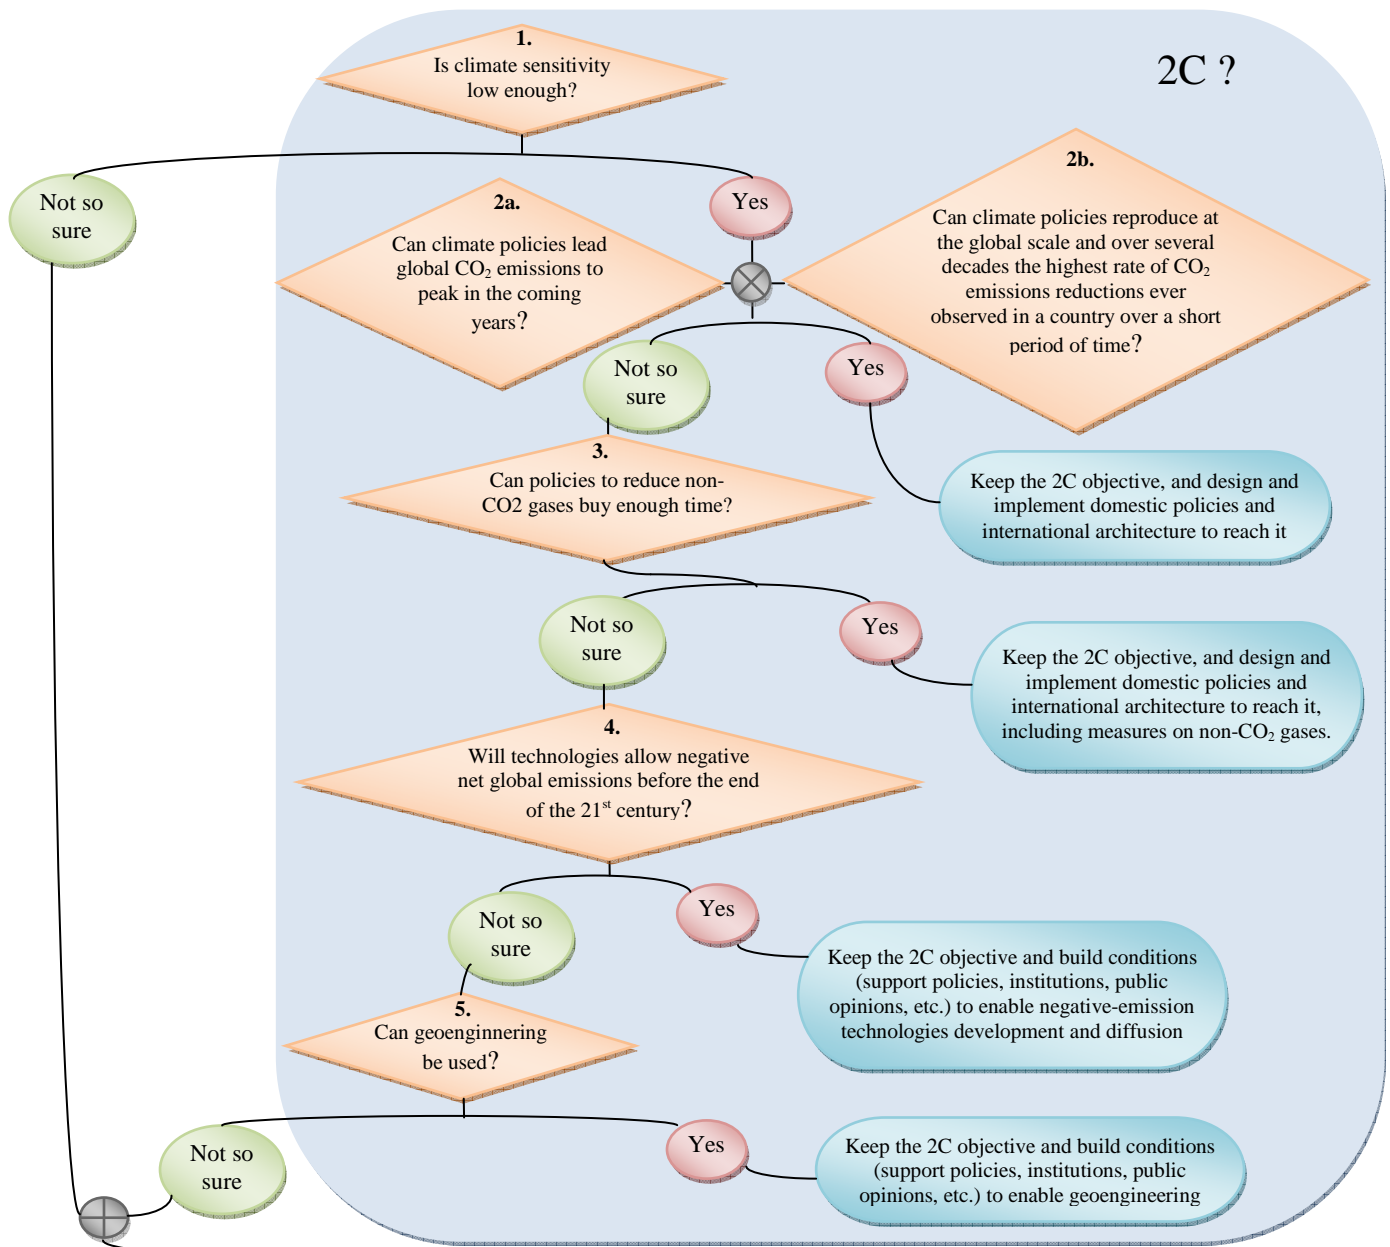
2C ?

1.
Is climate sensitivity low enough?

Not so sure

Yes

2a.
Can climate policies lead global $CO_2$ emissions to peak in the coming years?

2b.
Can climate policies reproduce at the global scale and over several decades the highest rate of $CO_2$ emissions reductions ever observed in a country over a short period of time?

Not so sure

Yes

3.
Can policies to reduce non-CO2 gases buy enough time?

Keep the 2C objective, and design and implement domestic policies and international architecture to reach it

Not so sure

Yes

Keep the 2C objective, and design and implement domestic policies and international architecture to reach it, including measures on non-$CO_2$ gases.

4.
Will technologies allow negative net global emissions before the end of the 21$^{st}$ century?

Not so sure

Yes

Keep the 2C objective and build conditions (support policies, institutions, public opinions, etc.) to enable negative-emission technologies development and diffusion

5.
Can geoenginnering be used?

Not so sure

Yes

Keep the 2C objective and build conditions (support policies, institutions, public opinions, etc.) to enable geoengineering